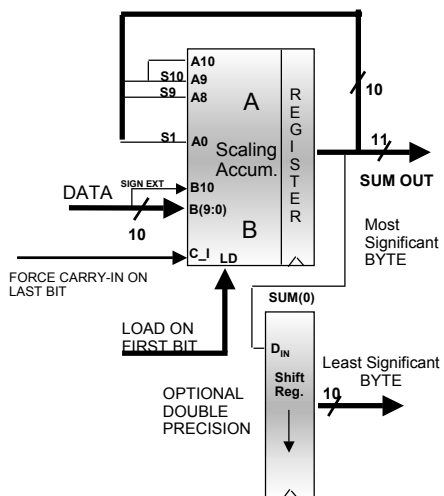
A10
S10 A9
S9 A8
A
S1 A0
Scaling Accum.
REGISTER
10
11
SUM OUT
DATA
SIGN EXT
B10
B(9:0)
10
B
C_I
LD
FORCE CARRY-IN ON LAST BIT
Most Significant BYTE
SUM(0)
LOAD ON FIRST BIT
$D_{IN}$
Shift Reg.
Least Significant BYTE
10
OPTIONAL DOUBLE PRECISION